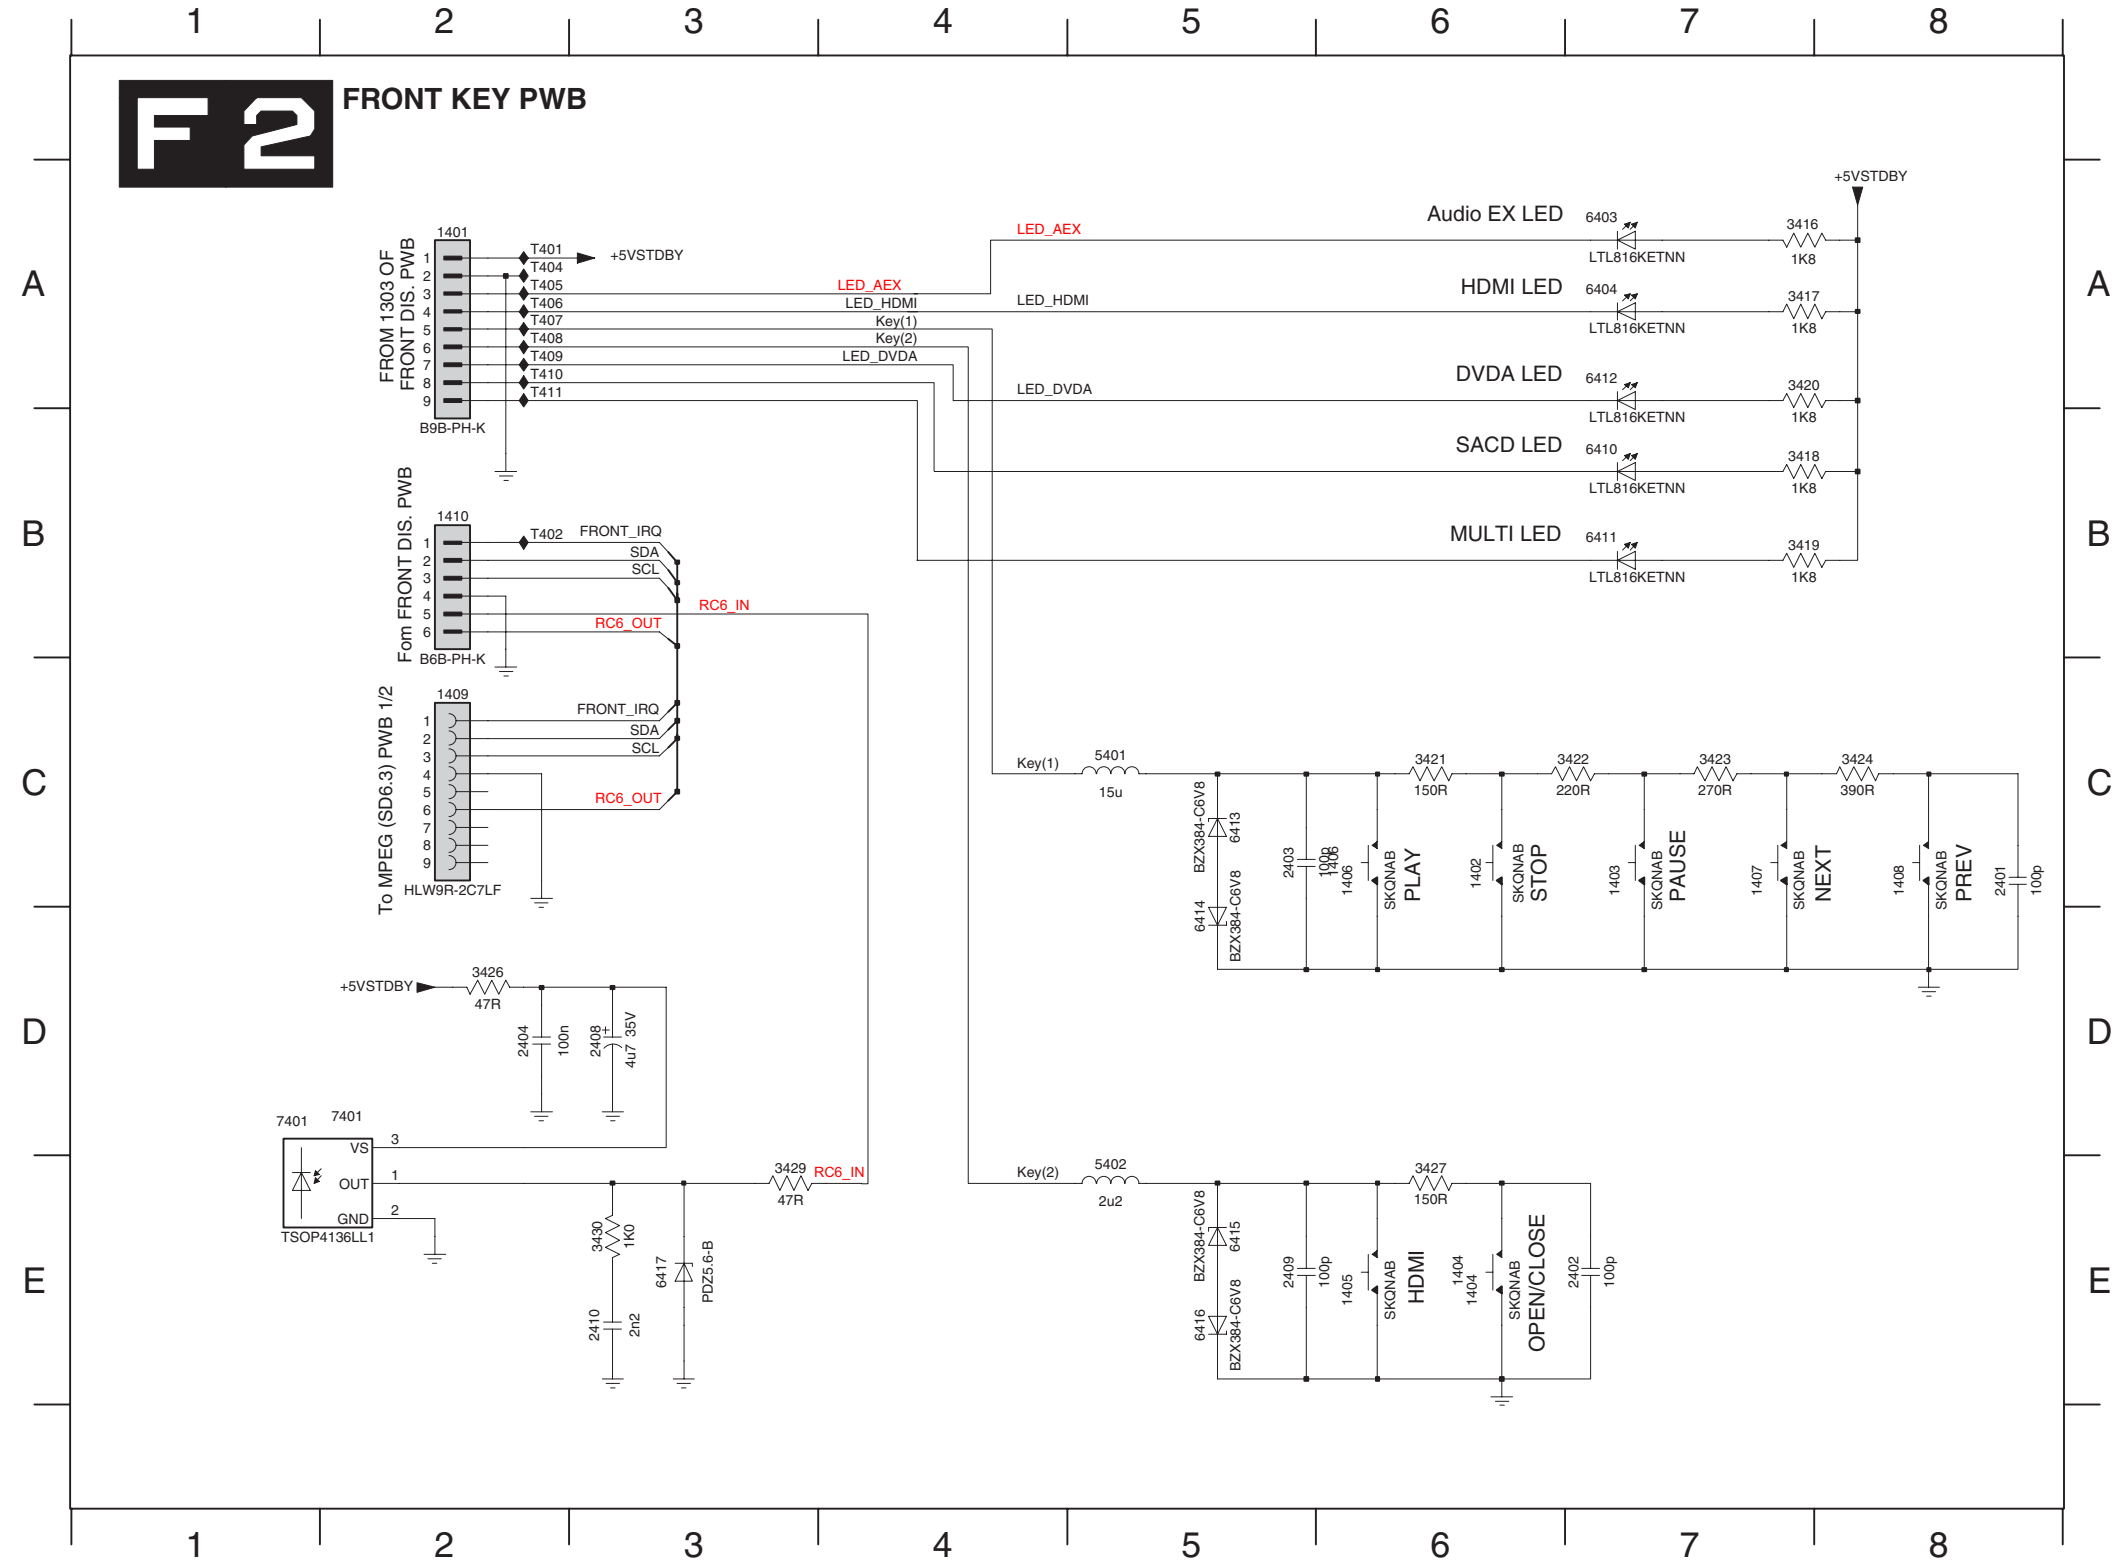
1 2 3 4 5 6 7 8

F 2 FRONT KEY PWB

A

B

C

D

E

+5VSTDBY

Audio EX LED 6403 LTL816KETNN 3416 1K8

LED_AEX

HDMI LED 6404 LTL816KETNN 3417 1K8

LED_HDMI

DVDA LED 6412 LTL816KETNN 3420 1K8

LED_DVDA

SACD LED 6410 LTL816KETNN 3418 1K8

MULTI LED 6411 LTL816KETNN 3419 1K8

FROM 1303 OF FRONT DIS. PWB

1401

1 2 3 4 5 6 7 8 9

B9B-PH-K

T401 +5VSTDBY
T404
T405 LED_AEX
T406 LED_HDMI
T407 Key(1)
T408 Key(2)
T409 LED_DVDA
T410
T411

Fom FRONT DIS. PWB

1410

1 2 3 4 5 6

B6B-PH-K

T402 FRONT_IRQ
SDA
SCL
RC6_IN
RC6_OUT

To MPEG (SD6.3) PWB 1/2

1409

1 2 3 4 5 6 7 8 9

HLW9R-2C7LF

FRONT_IRQ
SDA
SCL
RC6_OUT

Key(1) 5401 15u

BZX384-C6V8 6413
6414 BZX384-C6V8

2403 100p
1406 1406 SKQNAB PLAY
3421 150R
1402 SKQNAB STOP
3422 220R
1403 SKQNAB PAUSE
3423 270R
1407 SKQNAB NEXT
3424 390R
1408 SKQNAB PREV
2401 100p

+5VSTDBY 3426 47R
2404 100n
2408 4u7 35V

7401 7401
VS 3
OUT 1
GND 2
TSOP4136LL1

3429 47R RC6_IN

3430 1K0
2410 2n2
6417 PDZ5.6-B

Key(2) 5402 2u2

BZX384-C6V8 6415
6416 BZX384-C6V8

2409 100p
1405 SKQNAB HDMI
3427 150R
1404 1404 SKQNAB OPEN/CLOSE
2402 100p

1 2 3 4 5 6 7 8